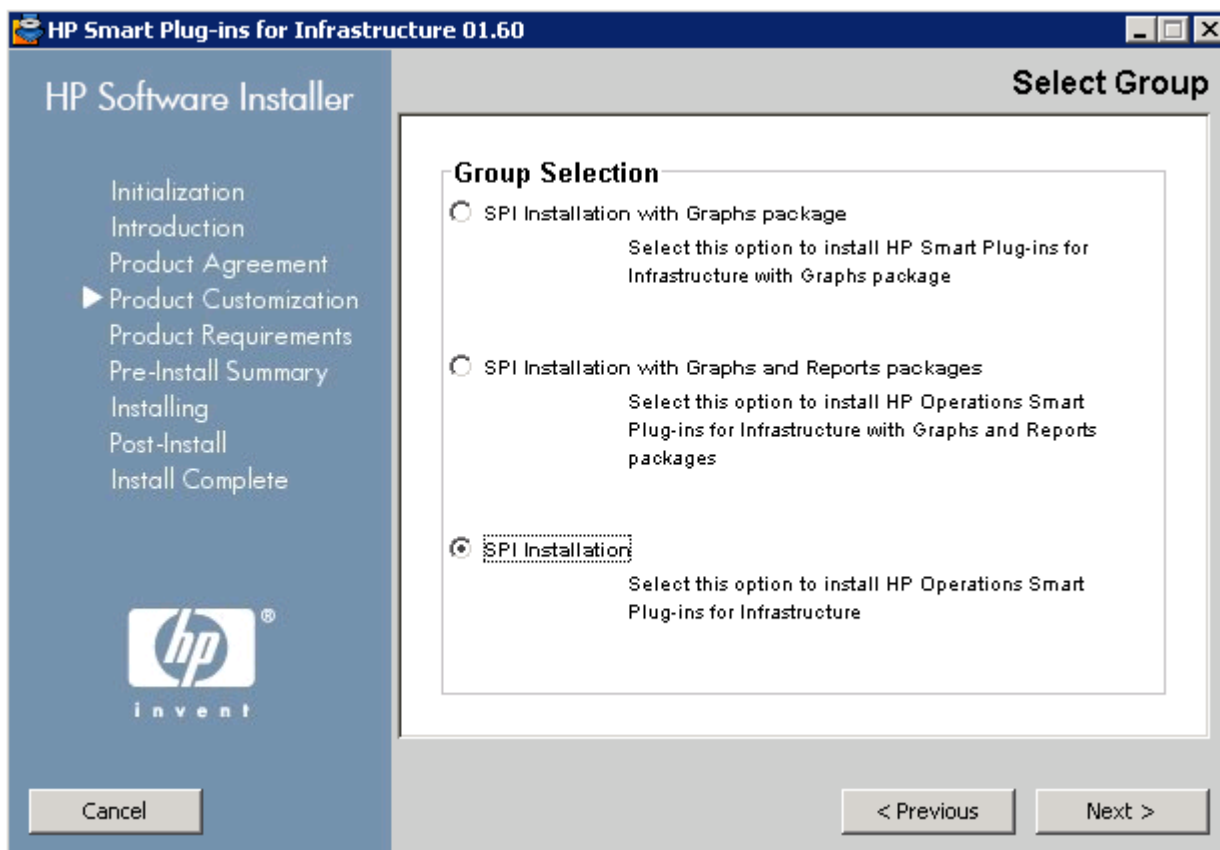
HP Smart Plug-ins for Infrastructure 01.60

HP Software Installer

Select Group

Initialization
Introduction
Product Agreement
▶ Product Customization
Product Requirements
Pre-Install Summary
Installing
Post-Install
Install Complete

Group Selection

SPI Installation with Graphs package

Select this option to install HP Smart Plug-ins for Infrastructure with Graphs package

SPI Installation with Graphs and Reports packages

Select this option to install HP Operations Smart Plug-ins for Infrastructure with Graphs and Reports packages

SPI Installation

Select this option to install HP Operations Smart Plug-ins for Infrastructure

hp®
invent

Cancel

< Previous

Next >